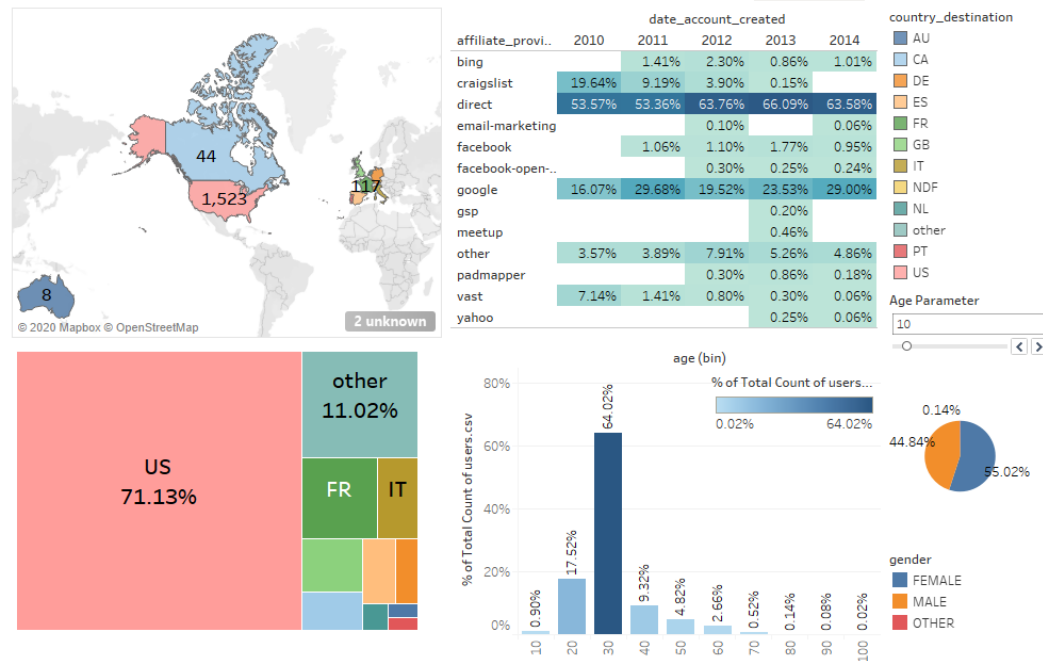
44

117

1,523

8

© 2020 Mapbox © OpenStreetMap

2 unknown

date_account_created

| affiliate_provi.. | 2010 | 2011 | 2012 | 2013 | 2014 |
|---|---|---|---|---|---|
| bing | | 1.41% | 2.30% | 0.86% | 1.01% |
| craigslist | 19.64% | 9.19% | 3.90% | 0.15% | |
| direct | 53.57% | 53.36% | 63.76% | 66.09% | 63.58% |
| email-marketing | | | 0.10% | | 0.06% |
| facebook | | 1.06% | 1.10% | 1.77% | 0.95% |
| facebook-open-.. | | | 0.30% | 0.25% | 0.24% |
| google | 16.07% | 29.68% | 19.52% | 23.53% | 29.00% |
| gsp | | | | 0.20% | |
| meetup | | | | 0.46% | |
| other | 3.57% | 3.89% | 7.91% | 5.26% | 4.86% |
| padmapper | | | 0.30% | 0.86% | 0.18% |
| vast | 7.14% | 1.41% | 0.80% | 0.30% | 0.06% |
| yahoo | | | | 0.25% | 0.06% |

country_destination
AU
CA
DE
ES
FR
GB
IT
NDF
NL
other
PT
US

Age Parameter
10

US
71.13%

other
11.02%

FR

IT

age (bin)

% of Total Count of users...
0.02%
64.02%

% of Total Count of users.csv

80%
60%
40%
20%
0%

0.90%
17.52%
64.02%
9.32%
4.82%
2.66%
0.52%
0.14%
0.08%
0.02%

10
20
30
40
50
60
70
80
90
100

0.14%
44.84%
55.02%

gender
FEMALE
MALE
OTHER